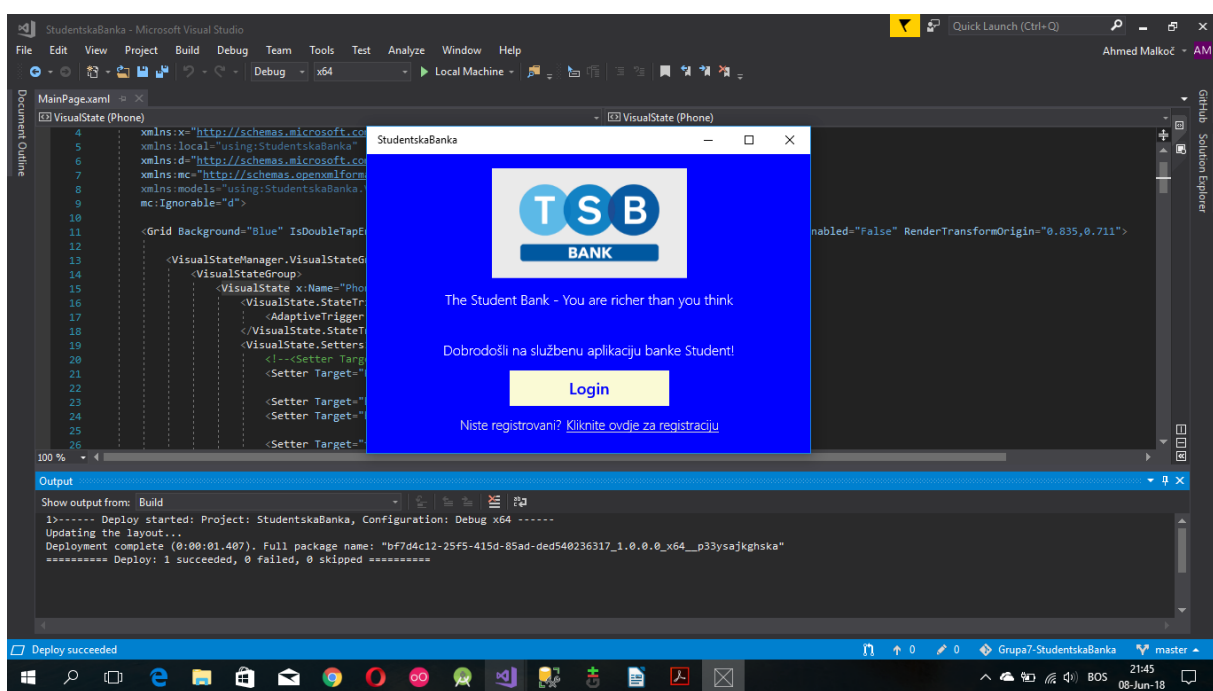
StudentskaBanka - Microsoft Visual Studio

Quick Launch (Ctrl+Q)

File Edit View Project Build Debug Team Tools Test Analyze Window Help

Ahmed Malkoč AM

Debug x64 Local Machine

Document Outline

MainPage.xaml

VisualState (Phone)

VisualState (Phone)

4 xmlns:x="http://schemas.microsoft.com
5 xmlns:local="using:StudentskaBanka"
6 xmlns:d="http://schemas.microsoft.com
7 xmlns:mc="http://schemas.openxmlforma
8 xmlns:models="using:StudentskaBanka.
9 mc:Ignorable="d">
10
11 <Grid Background="Blue" IsDoubleTapEn nabled="False" RenderTransformOrigin="0.835,0.711">
12
13 <VisualStateManager.VisualStateGr
14 <VisualStateGroup>
15 <VisualState x:Name="Pho
16 <VisualState.StateTr
17 <AdaptiveTrigger
18 </VisualState.StateTr
19 <VisualState.Setters
20 <!--<Setter Targe
21 <Setter Target="
22
23 <Setter Target="
24 <Setter Target="
25
26 <Setter Target="

100 %

StudentskaBanka

TSB

BANK

The Student Bank - You are richer than you think

Dobrodošli na službenu aplikaciju banke Student!

Login

Niste registrovani? Kliknite ovdje za registraciju

GitHub Solution Explorer

Output

Show output from: Build

1>------ Deploy started: Project: StudentskaBanka, Configuration: Debug x64 ------
Updating the layout...
Deployment complete (0:00:01.407). Full package name: "bf7d4c12-25f5-415d-85ad-ded540236317_1.0.0.0_x64__p33ysajkghska"
========== Deploy: 1 succeeded, 0 failed, 0 skipped ==========

Deploy succeeded

0 0 Grupa7-StudentskaBanka master

BOS 21:45 08-Jun-18